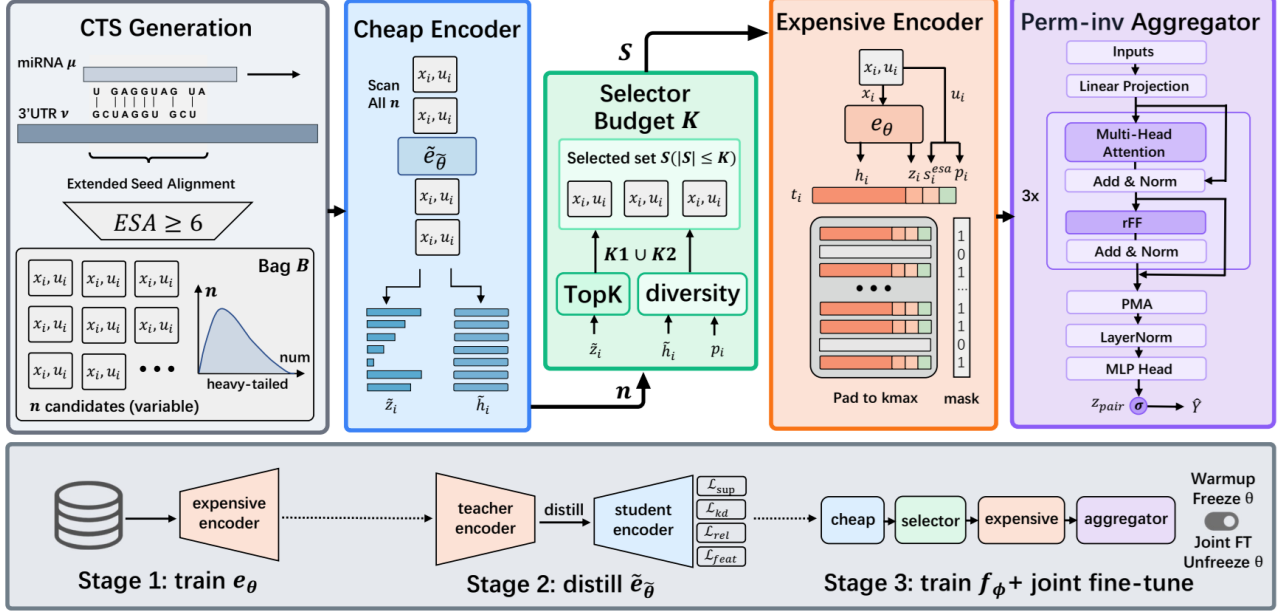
CTS Generation

miRNA $\mu$

U GAGGUAG UA
GCUAGGU GCU

3'UTR $\nu$

Extended Seed Alignment

$ESA \geq 6$

Bag $B$

$x_i, u_i$ $x_i, u_i$ $x_i, u_i$
$x_i, u_i$ $x_i, u_i$ $x_i, u_i$
$x_i, u_i$ $x_i, u_i$ • • •

$n$

num

heavy-tailed

$n$ candidates (variable)

Cheap Encoder

Scan All $n$

$x_i, u_i$
$x_i, u_i$
$\tilde{e}_{\tilde{\theta}}$
$x_i, u_i$
$x_i, u_i$

$\tilde{z}_i$ $\tilde{h}_i$

$S$

$n$

Selector Budget $K$

Selected set $S(|S| \leq K)$

$x_i, u_i$ $x_i, u_i$ $x_i, u_i$

$K1 \cup K2$

TopK diversity

$\tilde{z}_i$ $\tilde{h}_i$ $p_i$

Expensive Encoder

$x_i, u_i$

$x_i$ $u_i$

$e_\theta$

$h_i$ $z_i$ $s_i^{esa}$ $p_i$

$t_i$

• • •

1 0 1 ⋮ 1 1 0 1

Pad to kmax mask

Perm-inv Aggregator

Inputs

Linear Projection

Multi-Head Attention

Add & Norm

3x

rFF

Add & Norm

PMA

LayerNorm

MLP Head

$z_{pair}$ $\sigma$ $\hat{Y}$

expensive encoder

Stage 1: train $e_\theta$

teacher encoder

distill

student encoder

$\mathcal{L}_{sup}$
$\mathcal{L}_{kd}$
$\mathcal{L}_{rel}$
$\mathcal{L}_{feat}$

Stage 2: distill $\tilde{e}_{\tilde{\theta}}$

cheap selector expensive aggregator

Warmup Freeze θ

Joint FT Unfreeze θ

Stage 3: train $f_\phi$+ joint fine-tune